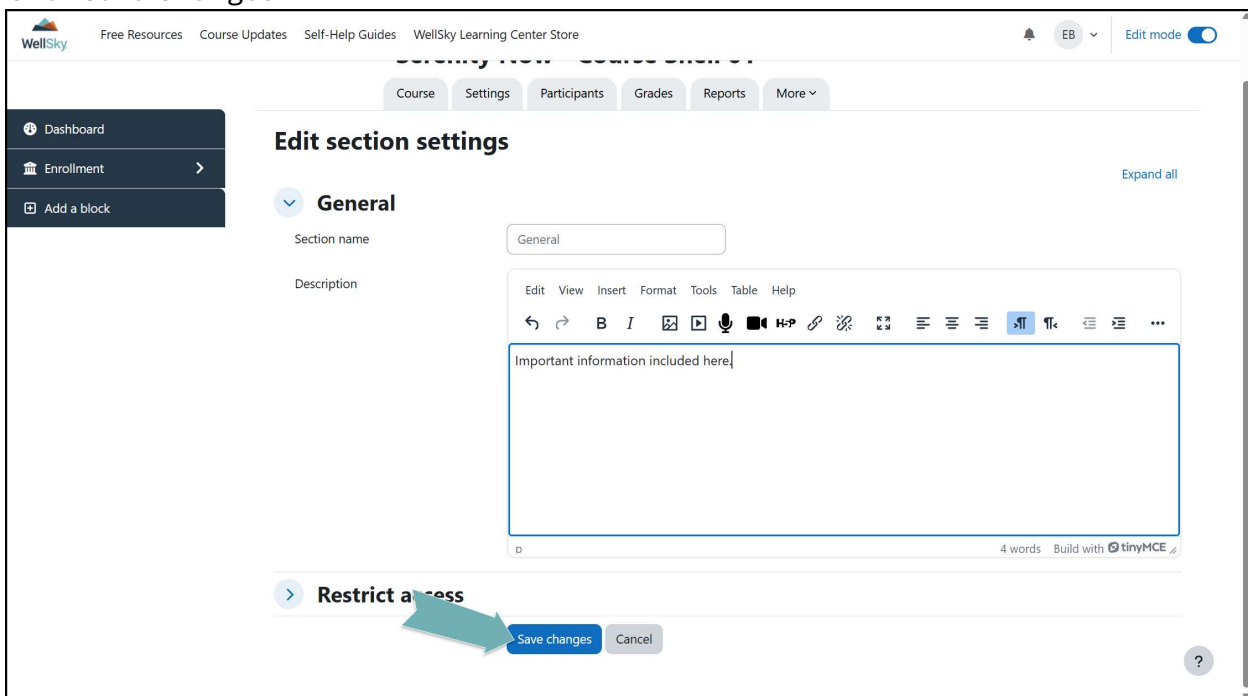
WellSky Free Resources Course Updates Self-Help Guides WellSky Learning Center Store

EB Edit mode

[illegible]

Course Settings Participants Grades Reports More

Dashboard
Enrollment
Add a block

Edit section settings

Expand all

General

Section name General

Description

Edit View Insert Format Tools Table Help

Important information included here.

p 4 words Build with tinyMCE

Restrict a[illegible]ess

Save changes Cancel

?